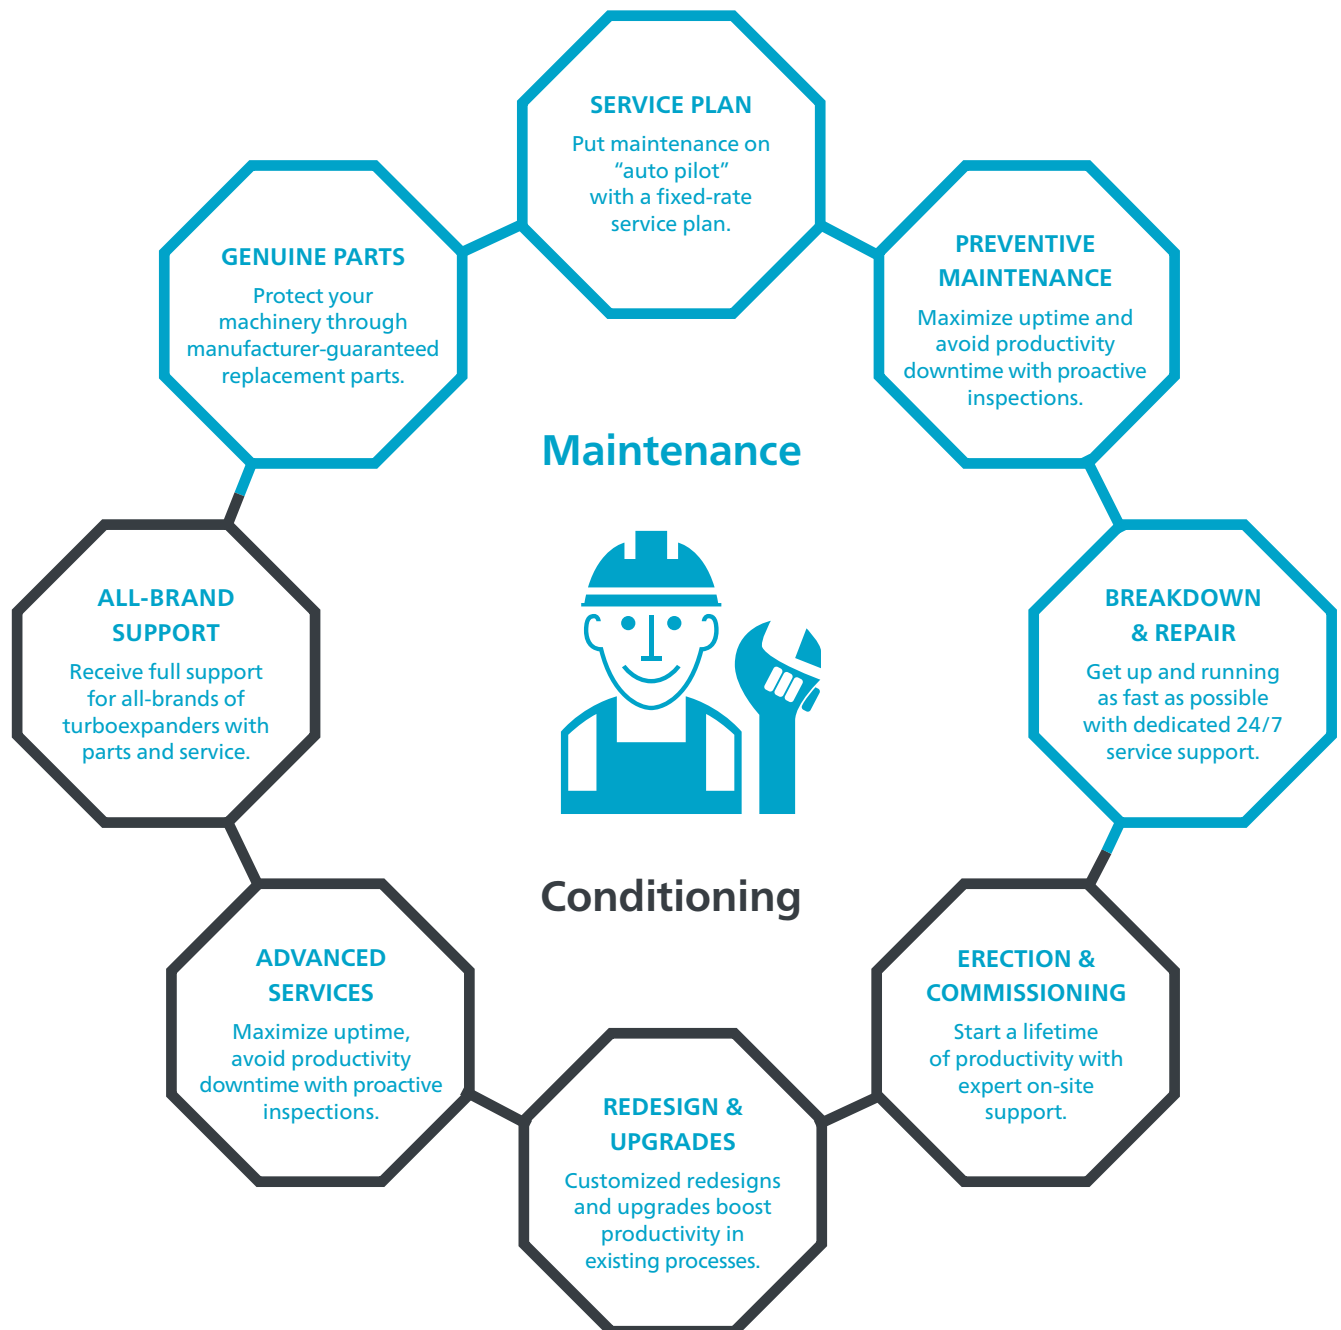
SERVICE PLAN
Put maintenance on "auto pilot" with a fixed-rate service plan.

PREVENTIVE MAINTENANCE
Maximize uptime and avoid productivity downtime with proactive inspections.

BREAKDOWN & REPAIR
Get up and running as fast as possible with dedicated 24/7 service support.

ERECTION & COMMISSIONING
Start a lifetime of productivity with expert on-site support.

REDESIGN & UPGRADES
Customized redesigns and upgrades boost productivity in existing processes.

ADVANCED SERVICES
Maximize uptime, avoid productivity downtime with proactive inspections.

ALL-BRAND SUPPORT
Receive full support for all-brands of turboexpanders with parts and service.

GENUINE PARTS
Protect your machinery through manufacturer-guaranteed replacement parts.

Maintenance

Conditioning